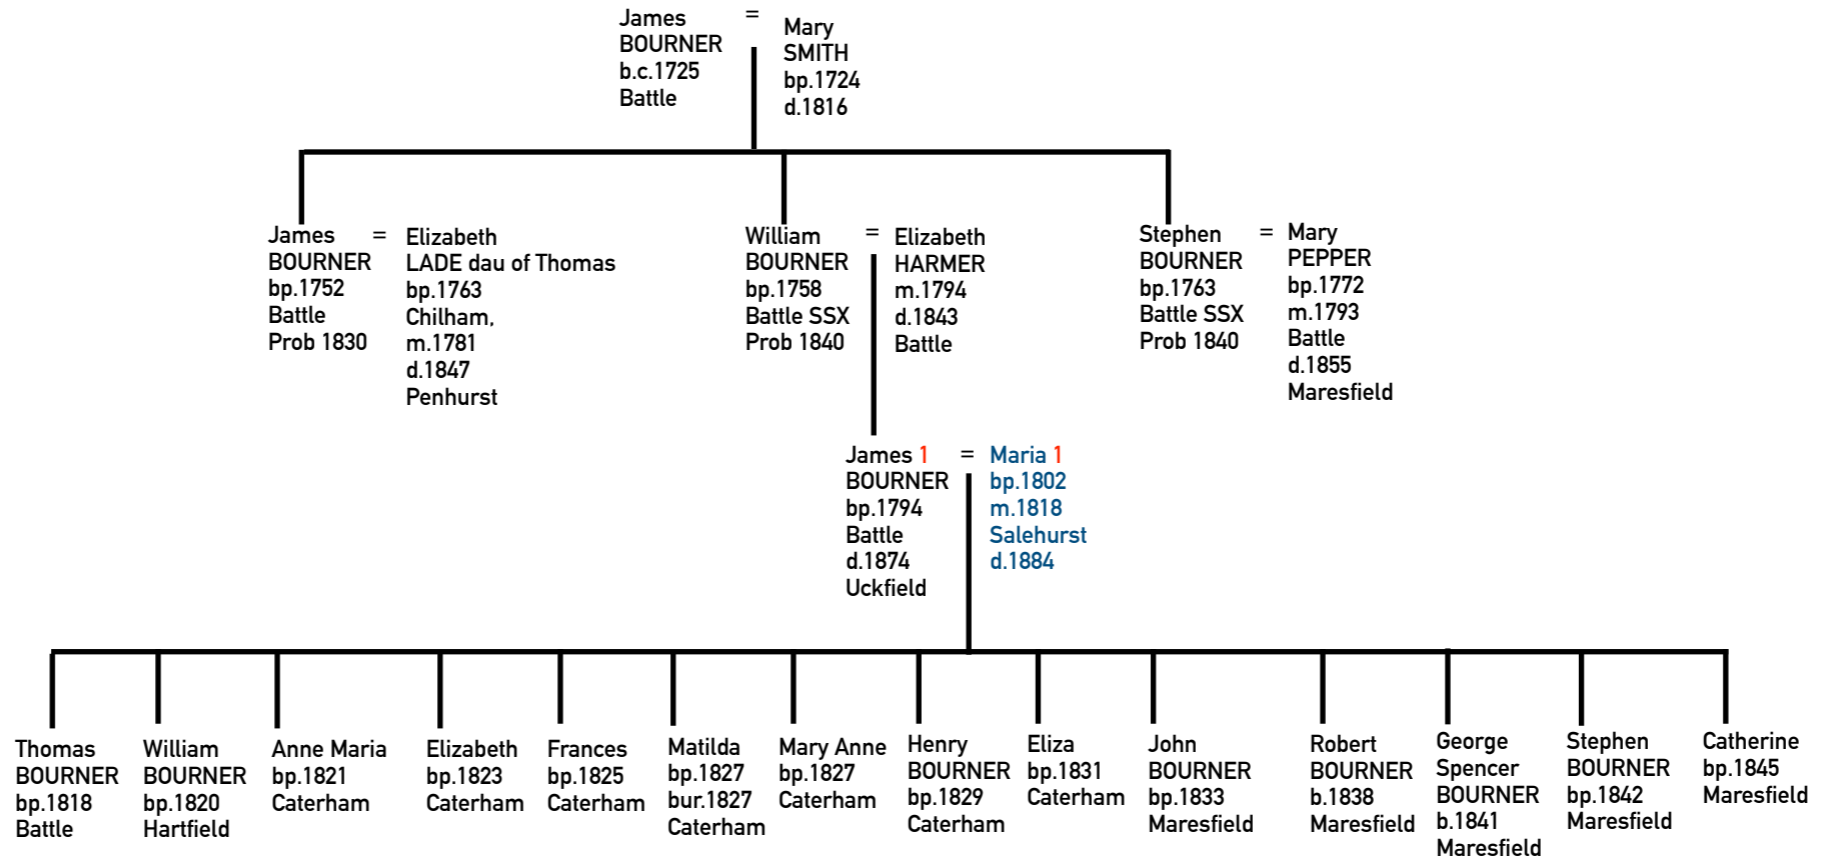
James BOURNER b.c.1725 Battle = Mary SMITH bp.1724 d.1816

James BOURNER bp.1752 Battle Prob 1830 = Elizabeth LADE dau of Thomas bp.1763 Chilham, m.1781 d.1847 Penhurst

William BOURNER bp.1758 Battle SSX Prob 1840 = Elizabeth HARMER m.1794 d.1843 Battle

Stephen BOURNER bp.1763 Battle SSX Prob 1840 = Mary PEPPER bp.1772 m.1793 Battle d.1855 Maresfield

James 1 BOURNER bp.1794 Battle d.1874 Uckfield = Maria 1 bp.1802 m.1818 Salehurst d.1884

Thomas BOURNER bp.1818 Battle

William BOURNER bp.1820 Hartfield

Anne Maria bp.1821 Caterham

Elizabeth bp.1823 Caterham

Frances bp.1825 Caterham

Matilda bp.1827 bur.1827 Caterham

Mary Anne bp.1827 Caterham

Henry BOURNER bp.1829 Caterham

Eliza bp.1831 Caterham

John BOURNER bp.1833 Maresfield

Robert BOURNER b.1838 Maresfield

George Spencer BOURNER b.1841 Maresfield

Stephen BOURNER bp.1842 Maresfield

Catherine bp.1845 Maresfield